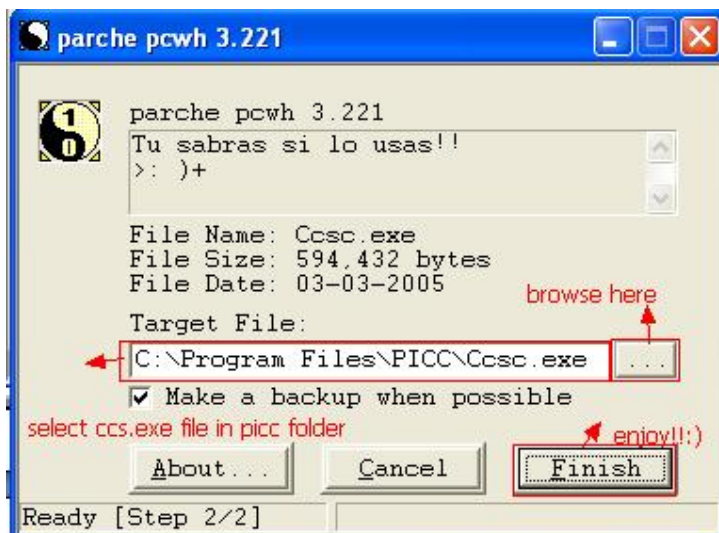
parche pcwh 3.221

parche pcwh 3.221

Tu sabras si lo usas!!
>: )+

File Name: Ccsc.exe
File Size: 594,432 bytes
File Date: 03-03-2005

browse here

Target File:

C:\Program Files\PICC\Ccsc.exe

...

Make a backup when possible

select ccs.exe file in picc folder

enjoy!!:)

About...

Cancel

Finish

Ready [Step 2/2]